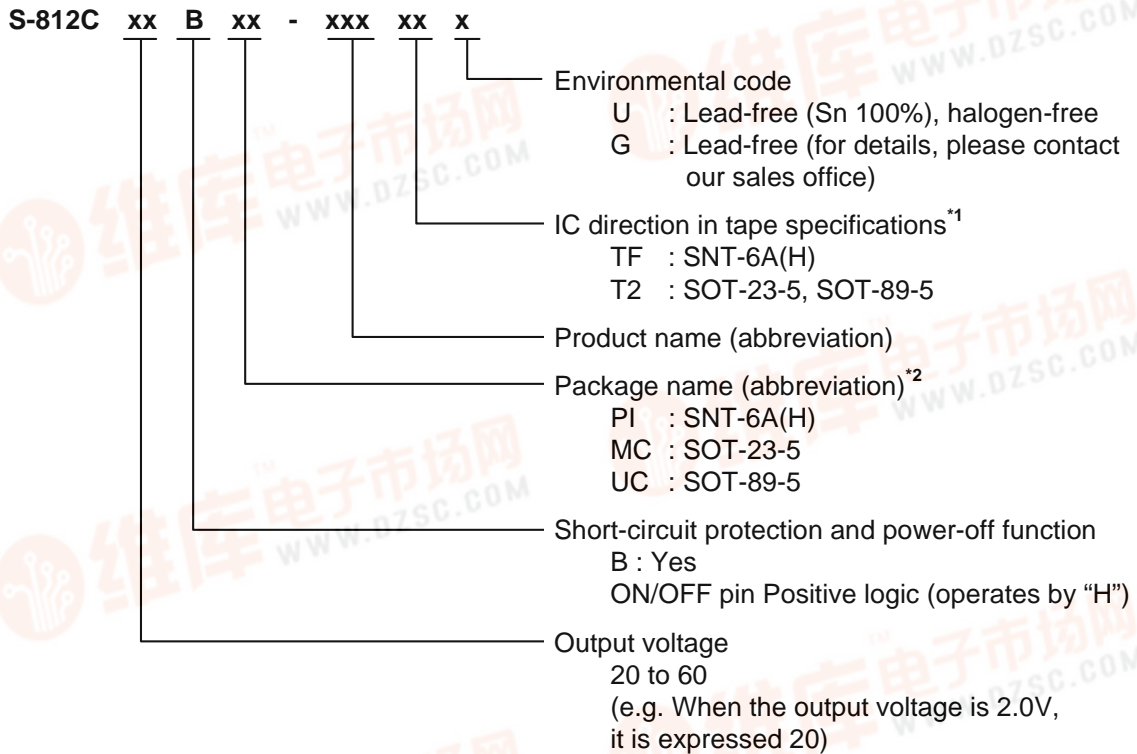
S-812C xx B xx - xxx xx x

Environmental code
U : Lead-free (Sn 100%), halogen-free
G : Lead-free (for details, please contact our sales office)

IC direction in tape specifications$^{*1}$
TF : SNT-6A(H)
T2 : SOT-23-5, SOT-89-5

Product name (abbreviation)

Package name (abbreviation)$^{*2}$
PI : SNT-6A(H)
MC : SOT-23-5
UC : SOT-89-5

Short-circuit protection and power-off function
B : Yes
ON/OFF pin Positive logic (operates by "H")

Output voltage
20 to 60
(e.g. When the output voltage is 2.0V, it is expressed 20)

维库电子市场网 WWW.DZSC.COM